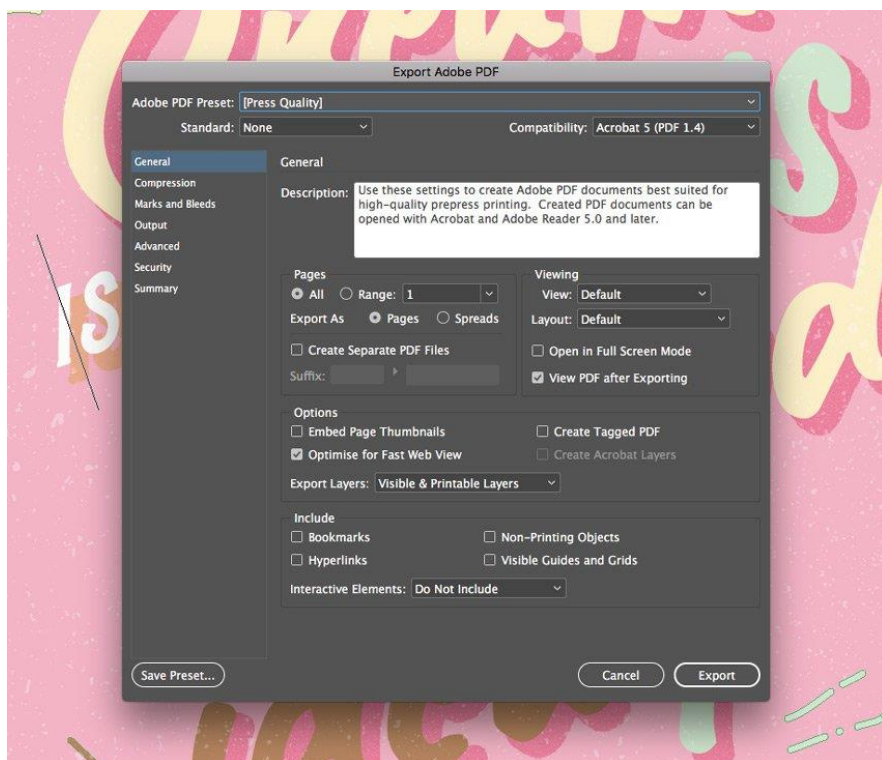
Export Adobe PDF

Adobe PDF Preset: [Press Quality]

Standard: None

Compatibility: Acrobat 5 (PDF 1.4)

General
Compression
Marks and Bleeds
Output
Advanced
Security
Summary

General

Description: Use these settings to create Adobe PDF documents best suited for high-quality prepress printing. Created PDF documents can be opened with Acrobat and Adobe Reader 5.0 and later.

Pages
All Range: 1
Export As Pages Spreads
Create Separate PDF Files
Suffix:

Viewing
View: Default
Layout: Default
Open in Full Screen Mode
View PDF after Exporting

Options
Embed Page Thumbnails
Create Tagged PDF
Optimise for Fast Web View
Create Acrobat Layers
Export Layers: Visible & Printable Layers

Include
Bookmarks
Non-Printing Objects
Hyperlinks
Visible Guides and Grids
Interactive Elements: Do Not Include

Save Preset...

Cancel

Export